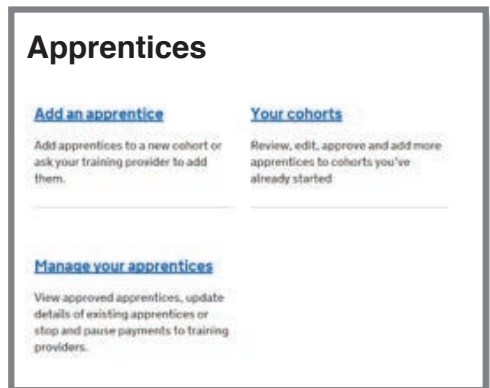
Apprentices

Add an apprentice

Add apprentices to a new cohort or ask your training provider to add them.

Your cohorts

Review, edit, approve and add more apprentices to cohorts you've already started

Manage your apprentices

View approved apprentices, update details of existing apprentices or stop and pause payments to training providers.